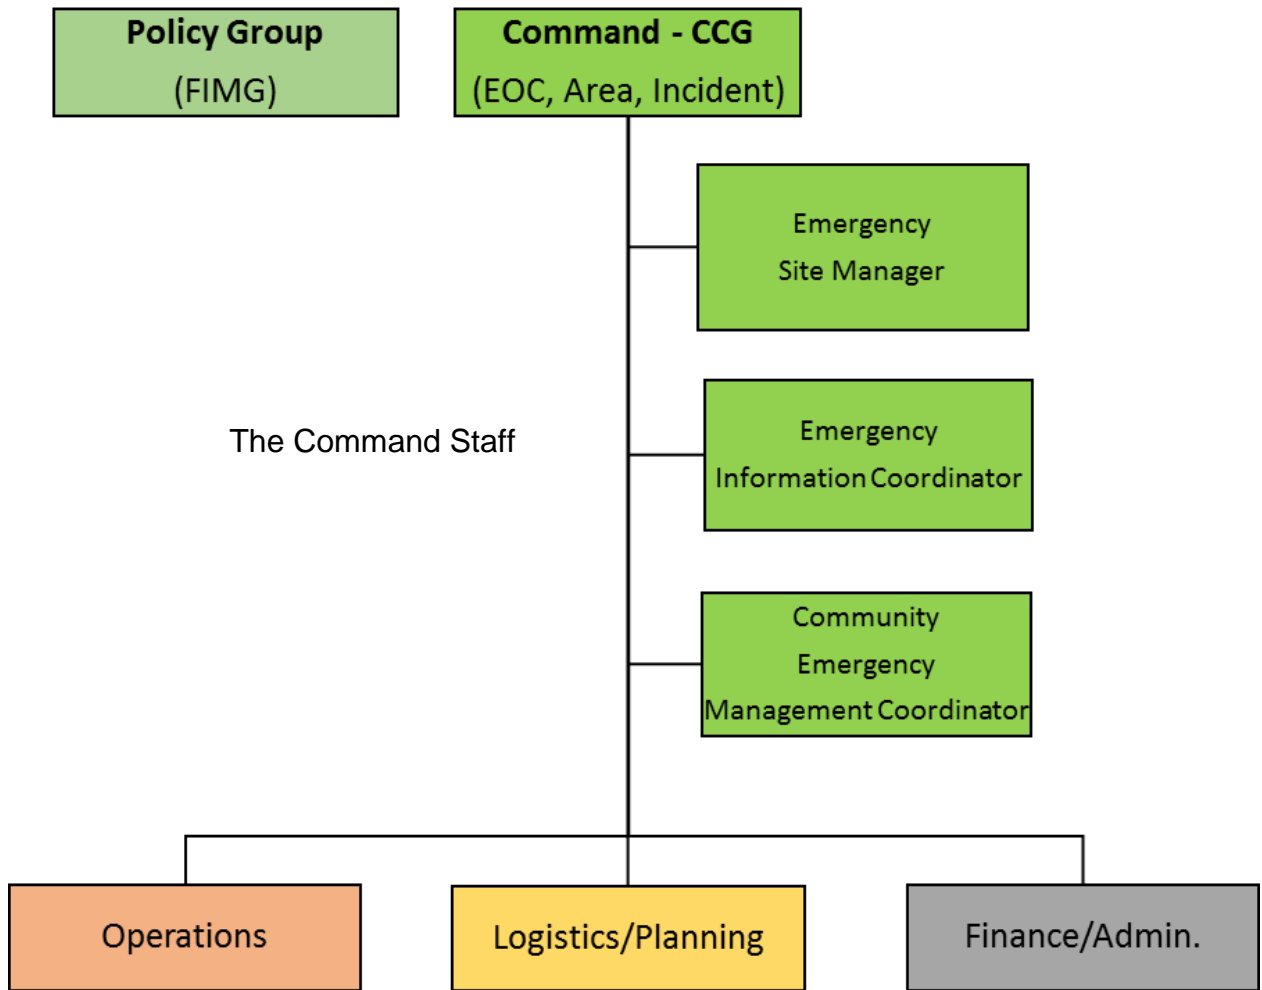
Policy Group
(FIMG)

Command - CCG
(EOC, Area, Incident)

Emergency
Site Manager

The Command Staff

Emergency
Information Coordinator

Community
Emergency
Management Coordinator

Operations

Logistics/Planning

Finance/Admin.